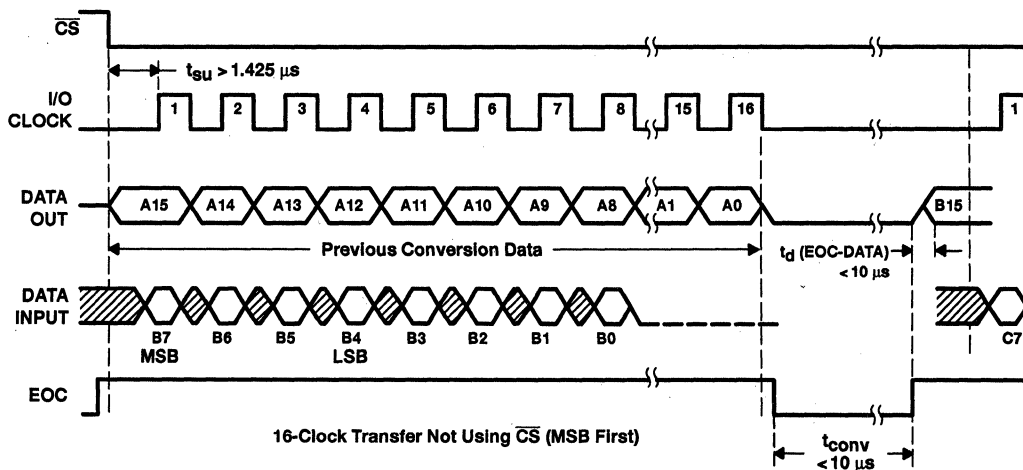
$\overline{CS}$

$t_{su} > 1.425\ \mu s$

I/O CLOCK

1 2 3 4 5 6 7 8 15 16 1

DATA OUT

A15 A14 A13 A12 A11 A10 A9 A8 A1 A0 B15

Previous Conversion Data

$t_d$ (EOC-DATA) $< 10\ \mu s$

DATA INPUT

B7 MSB B6 B5 B4 LSB B3 B2 B1 B0 C7

EOC

16-Clock Transfer Not Using $\overline{CS}$ (MSB First)

$t_{conv} < 10\ \mu s$